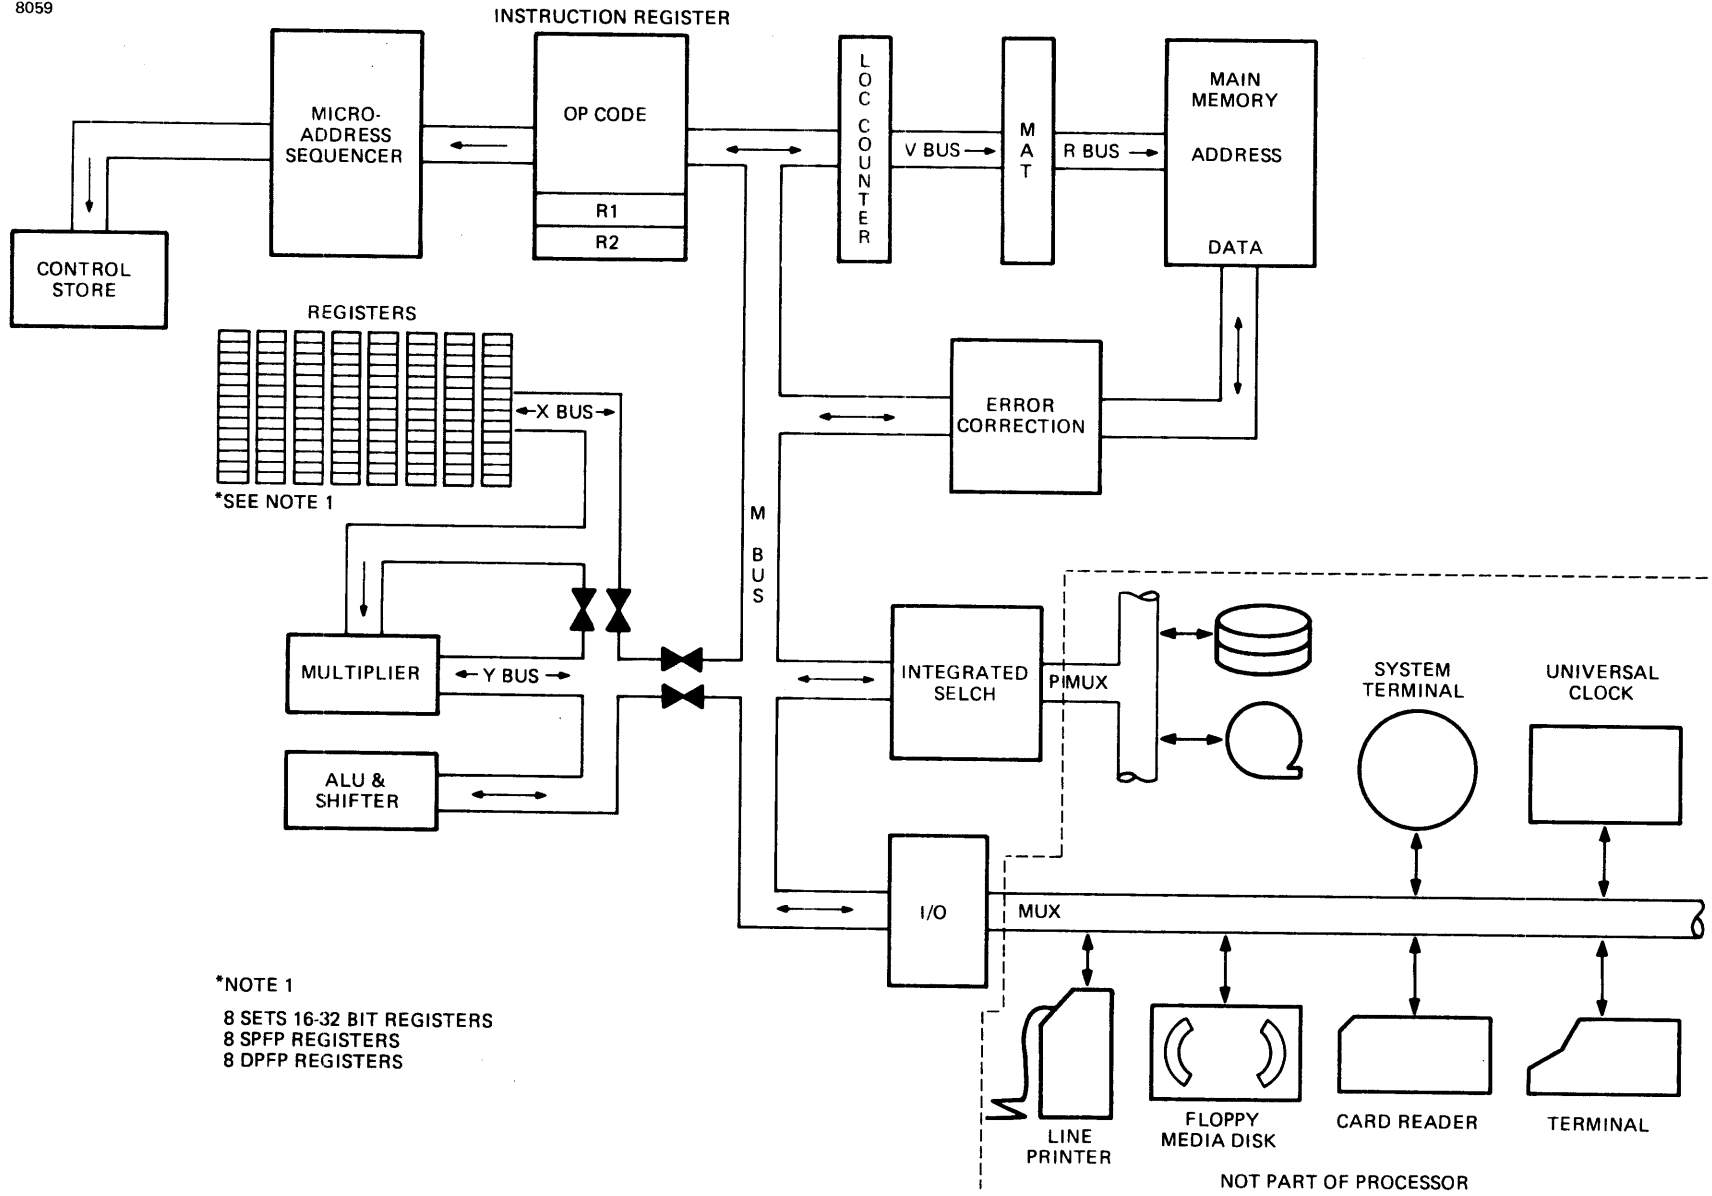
8059

INSTRUCTION REGISTER

MICRO-ADDRESS SEQUENCER

OP CODE

R1

R2

LOC COUNTER

V BUS

MAT

R BUS

MAIN MEMORY

ADDRESS

DATA

CONTROL STORE

REGISTERS

X BUS

*SEE NOTE 1

ERROR CORRECTION

M BUS

MULTIPLIER

Y BUS

ALU & SHIFTER

INTEGRATED SELCH

PIMUX

SYSTEM TERMINAL

UNIVERSAL CLOCK

I/O

MUX

*NOTE 1

8 SETS 16-32 BIT REGISTERS
8 SPFP REGISTERS
8 DPFP REGISTERS

LINE PRINTER

FLOPPY MEDIA DISK

CARD READER

TERMINAL

NOT PART OF PROCESSOR